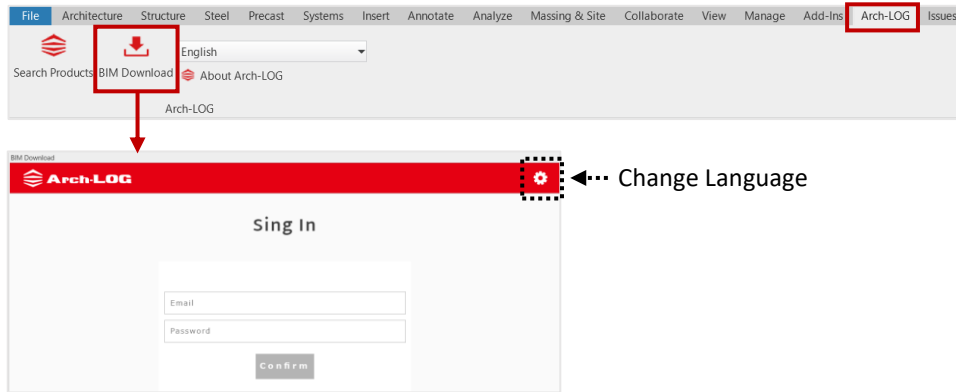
File Architecture Structure Steel Precast Systems Insert Annotate Analyze Massing & Site Collaborate View Manage Add-Ins Arch-LOG Issues

Search Products BIM Download English

About Arch-LOG

Arch-LOG

BIM Download

Arch-LOG

Change Language

Sing In

Email

Password

Confirm